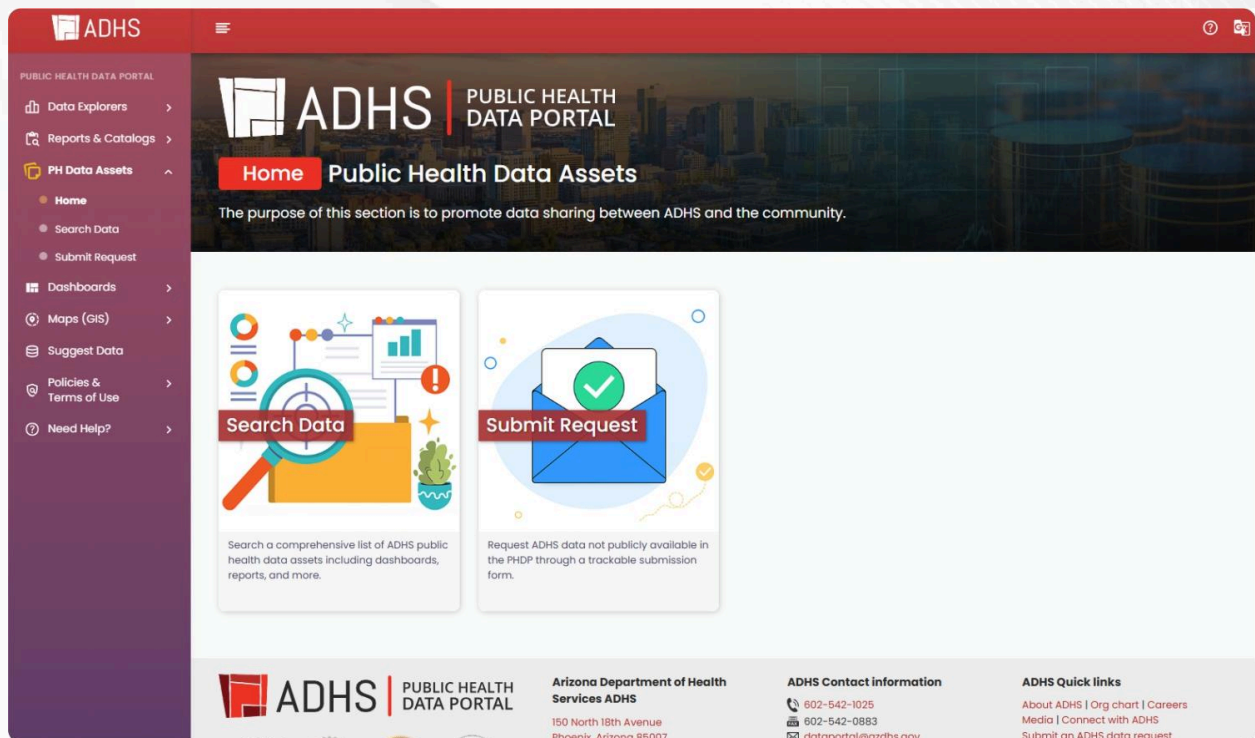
ADHS

PUBLIC HEALTH DATA PORTAL

Data Explorers

Reports & Catalogs

PH Data Assets

Home

Search Data

Submit Request

Dashboards

Maps (GIS)

Suggest Data

Policies & Terms of Use

Need Help?

ADHS | PUBLIC HEALTH DATA PORTAL

Home Public Health Data Assets

The purpose of this section is to promote data sharing between ADHS and the community.

Search Data

Search a comprehensive list of ADHS public health data assets including dashboards, reports, and more.

Submit Request

Request ADHS data not publicly available in the PHDP through a trackable submission form.

ADHS | PUBLIC HEALTH DATA PORTAL

Arizona Department of Health Services ADHS

150 North 18th Avenue

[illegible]

ADHS Contact information

602-542-1025

602-542-0883

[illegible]

ADHS Quick links

About ADHS | Org chart | Careers

Media | Connect with ADHS

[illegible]